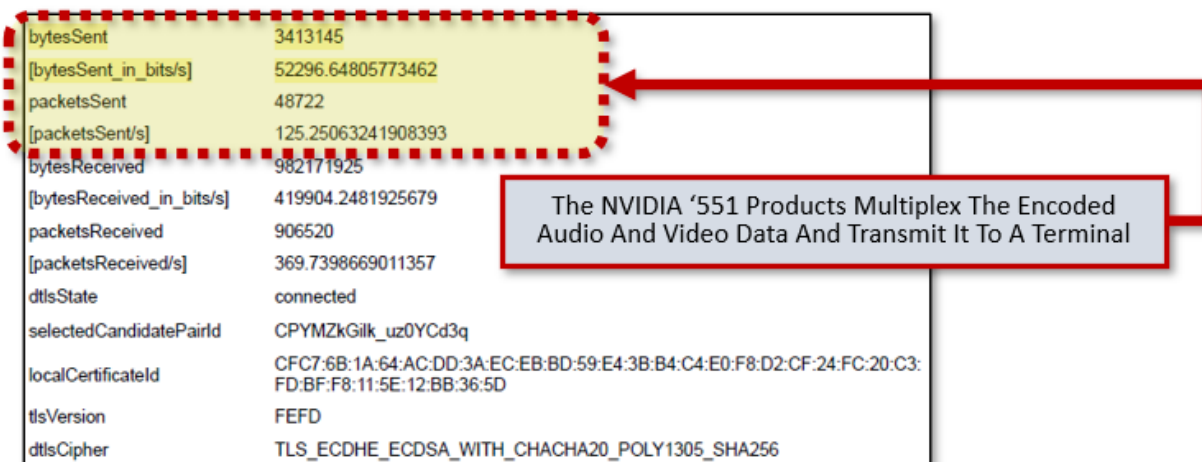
| | |
|---|---|
| bytesSent | 3413145 |
| [bytesSent_in_bits/s] | 52296.64805773462 |
| packetsSent | 48722 |
| [packetsSent/s] | 125.25063241908393 |
| bytesReceived | 982171925 |
| [bytesReceived_in_bits/s] | 419904.2481925679 |
| packetsReceived | 906520 |
| [packetsReceived/s] | 369.7398669011357 |
| dtlsState | connected |
| selectedCandidatePairId | CPYMZkGilk_uz0YCd3q |
| localCertificateId | CFC7:6B:1A:64:AC:DD:3A:EC:EB:BD:59:E4:3B:B4:C4:E0:F8:D2:CF:24:FC:20:C3:FD:BF:F8:11:5E:12:BB:36:5D |
| tlsVersion | FEFD |
| dtlsCipher | TLS_ECDHE_ECDSA_WITH_CHACHA20_POLY1305_SHA256 |

The NVIDIA ‘551 Products Multiplex The Encoded Audio And Video Data And Transmit It To A Terminal